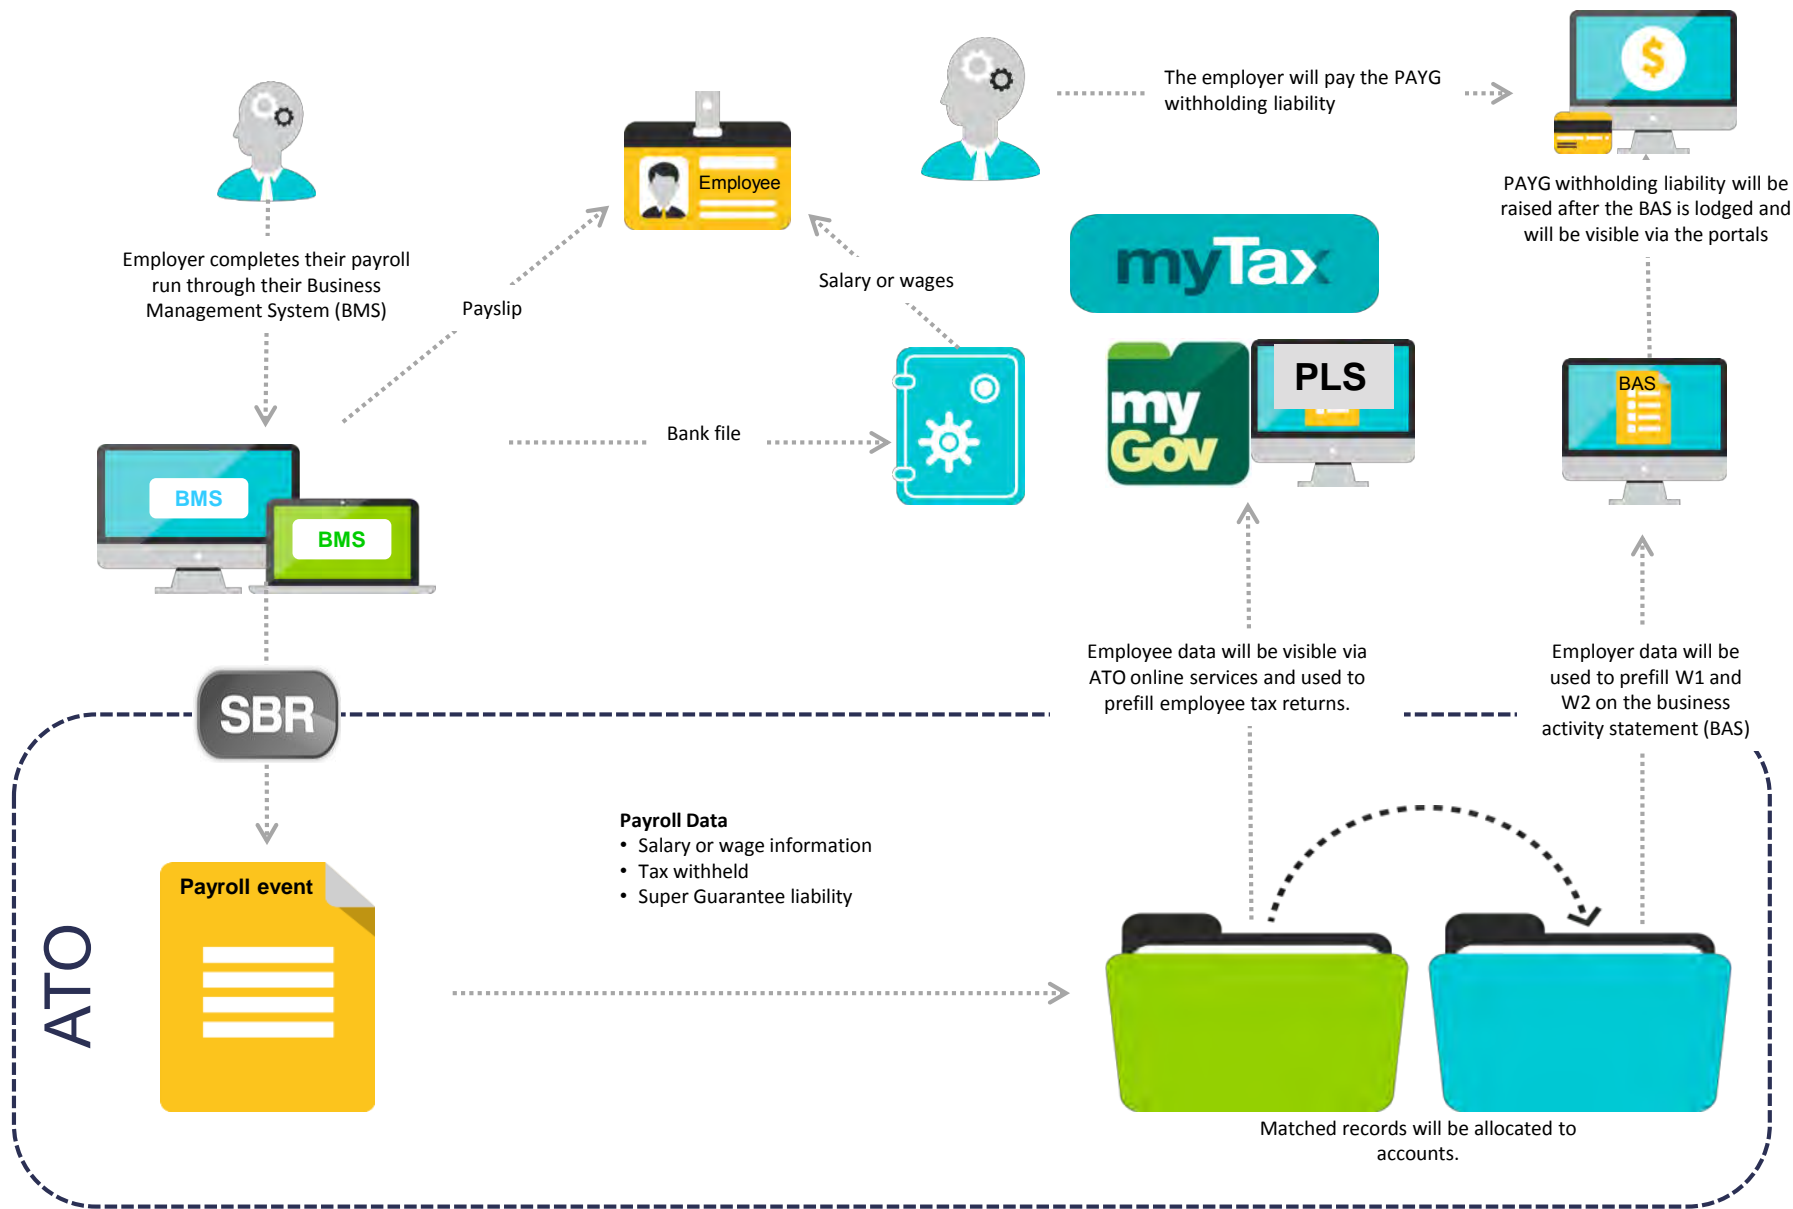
Employer completes their payroll run through their Business Management System (BMS)

Payslip

Employee

Salary or wages

The employer will pay the PAYG withholding liability

$

PAYG withholding liability will be raised after the BAS is lodged and will be visible via the portals

myTax

myGov

PLS

BAS

BMS

BMS

Bank file

SBR

Employee data will be visible via ATO online services and used to prefill employee tax returns.

Employer data will be used to prefill W1 and W2 on the business activity statement (BAS)

ATO

Payroll event

**Payroll Data**
• Salary or wage information
• Tax withheld
• Super Guarantee liability

Matched records will be allocated to accounts.